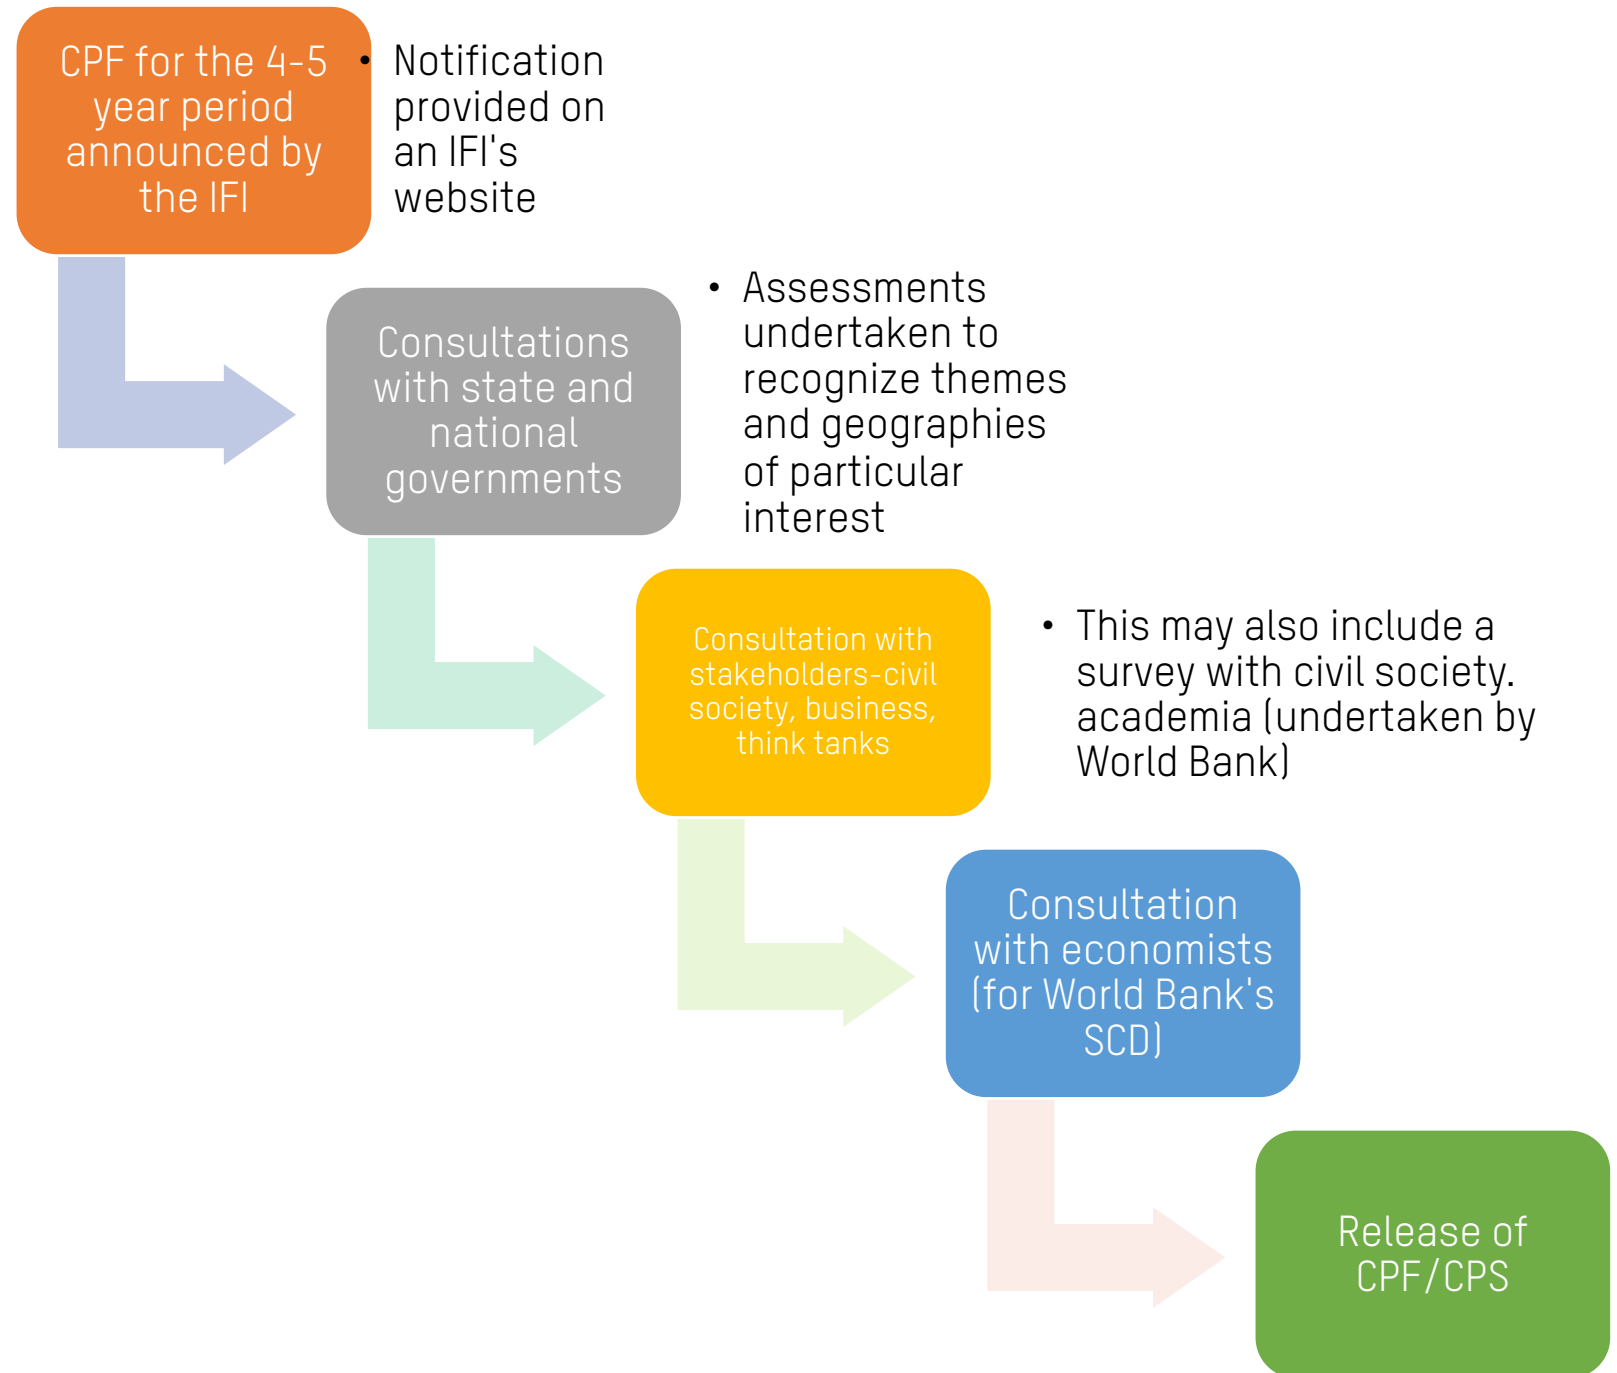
CPF for the 4-5 year period announced by the IFI

• Notification provided on an IFI's website

Consultations with state and national governments

• Assessments undertaken to recognize themes and geographies of particular interest

Consultation with stakeholders-civil society, business, think tanks

• This may also include a survey with civil society. academia (undertaken by World Bank)

Consultation with economists (for World Bank's SCD)

Release of CPF/CPS